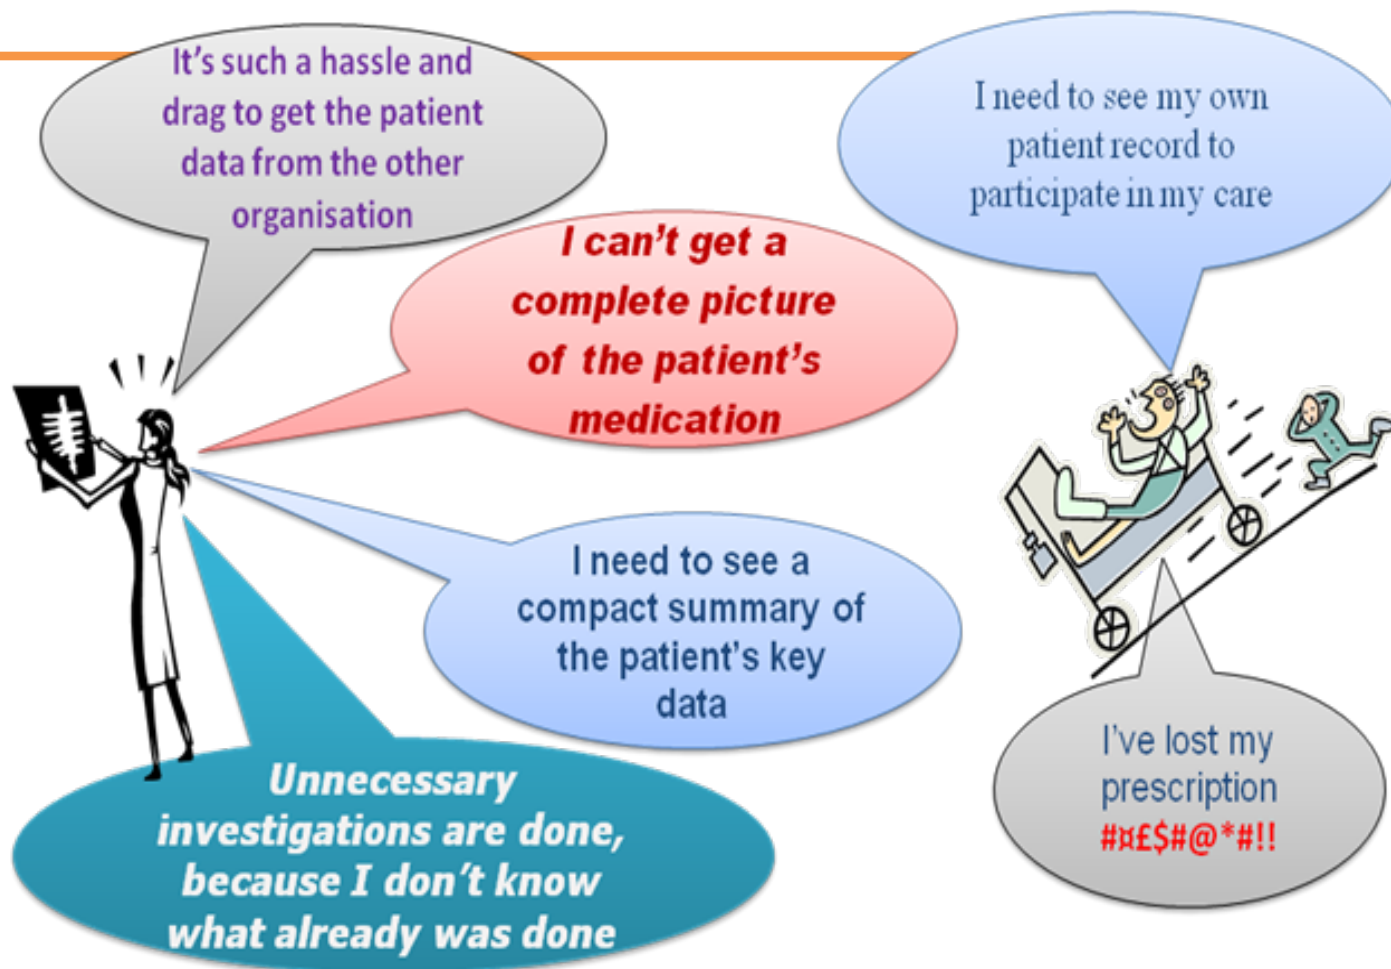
It's such a hassle and drag to get the patient data from the other organisation

I need to see my own patient record to participate in my care

I can't get a complete picture of the patient's medication

I need to see a compact summary of the patient's key data

I've lost my prescription #¤£$#@*#!!

Unnecessary investigations are done, because I don't know what already was done